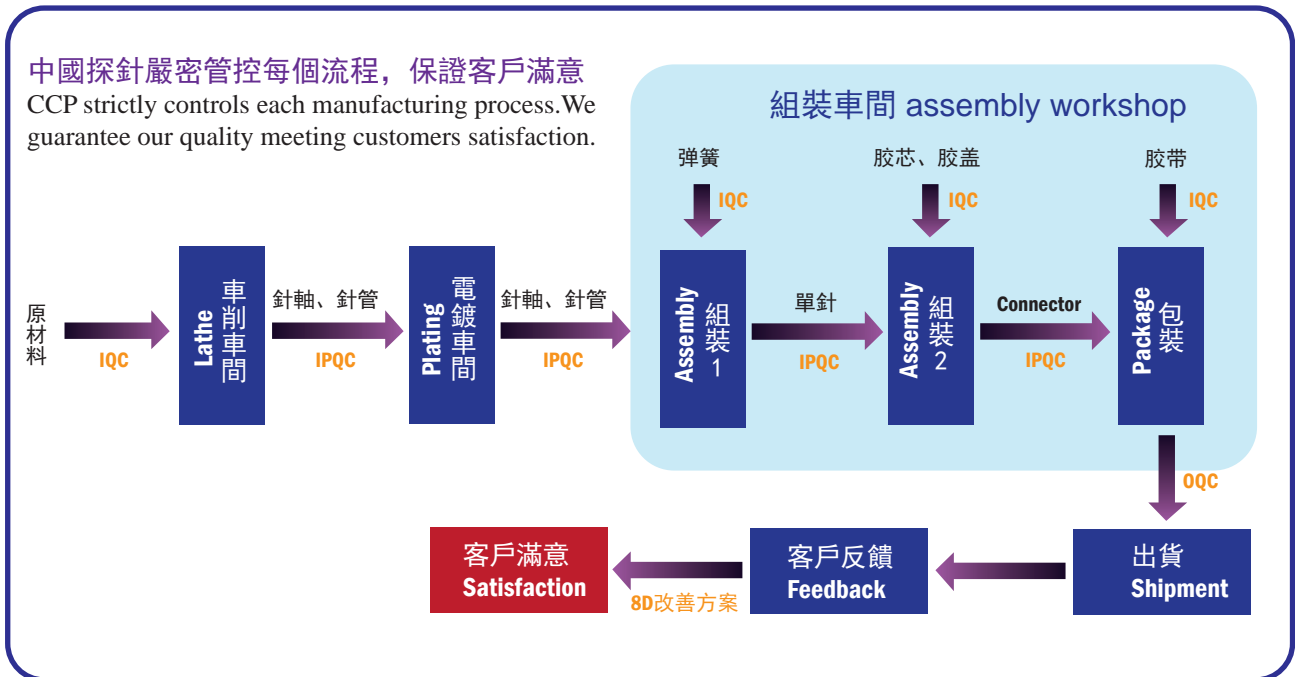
中國探針嚴密管控每個流程，保證客戶滿意
CCP strictly controls each manufacturing process.We guarantee our quality meeting customers satisfaction.

組裝車間 assembly workshop

原材料
IQC

Lathe 車削車間

針軸、針管
IPQC

Plating 電鍍車間

針軸、針管
IPQC

弹簧
IQC

Assembly 組裝 1

單針
IPQC

胶芯、胶盖
IQC

Assembly 組裝 2

Connector
IPQC

胶带
IQC

Package 包裝

OQC

出貨
Shipment

客戶反饋
Feedback

8D改善方案

客戶滿意
Satisfaction